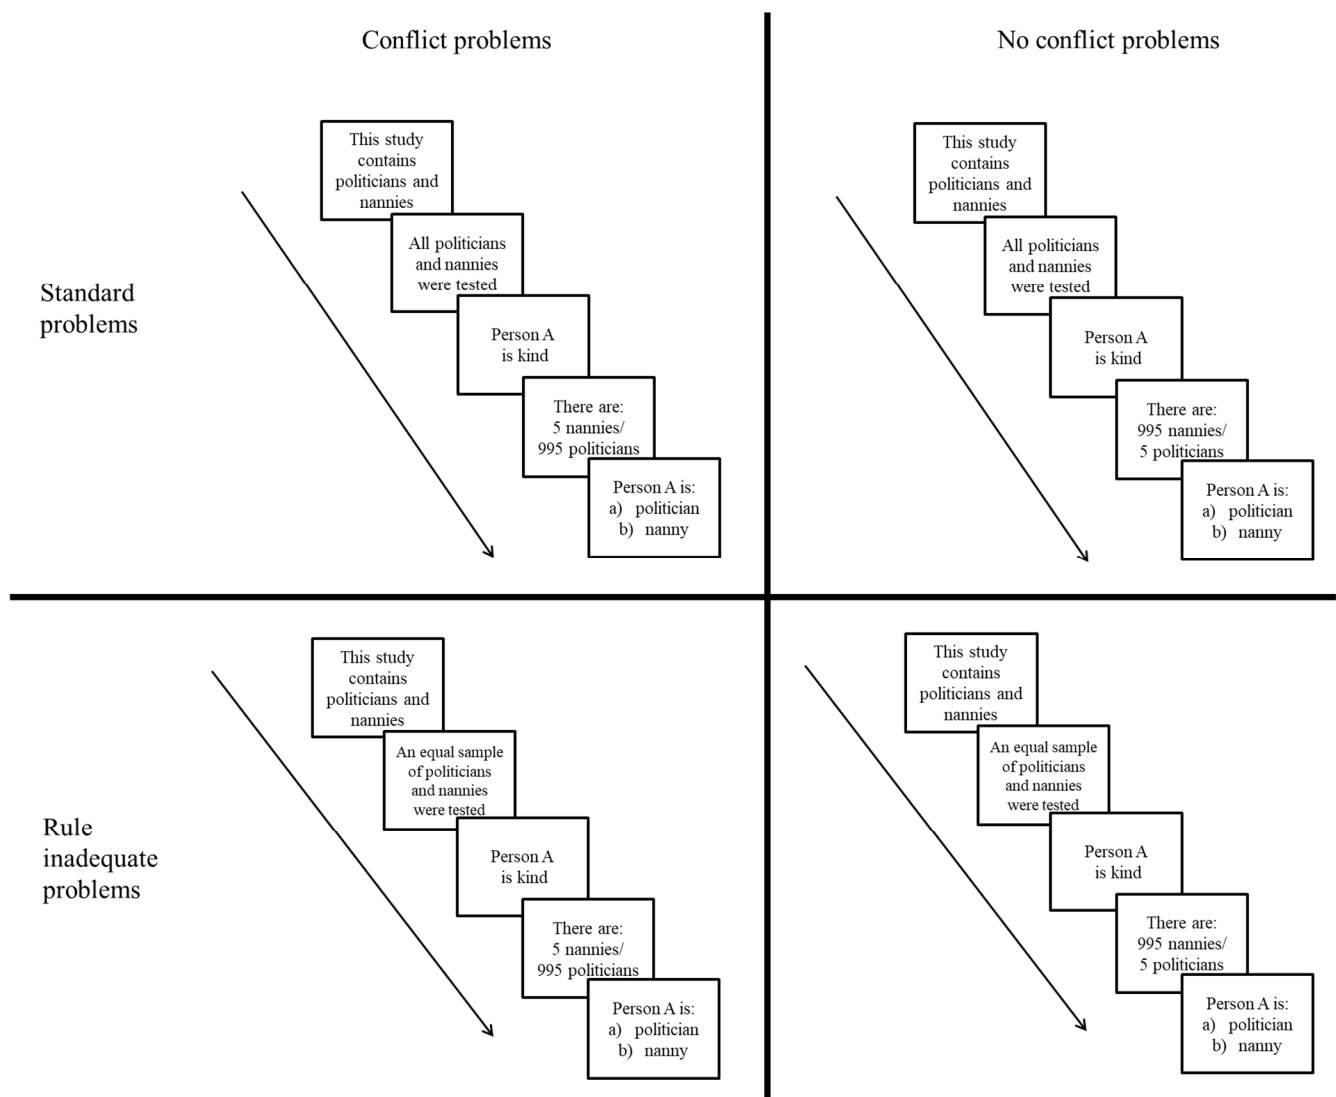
Conflict problems

No conflict problems

Standard problems

This study contains politicians and nannies

All politicians and nannies were tested

Person A is kind

There are: 5 nannies/ 995 politicians

Person A is:
a) politician
b) nanny

This study contains politicians and nannies

All politicians and nannies were tested

Person A is kind

There are: 995 nannies/ 5 politicians

Person A is:
a) politician
b) nanny

Rule inadequate problems

This study contains politicians and nannies

An equal sample of politicians and nannies were tested

Person A is kind

There are: 5 nannies/ 995 politicians

Person A is:
a) politician
b) nanny

This study contains politicians and nannies

An equal sample of politicians and nannies were tested

Person A is kind

There are: 995 nannies/ 5 politicians

Person A is:
a) politician
b) nanny